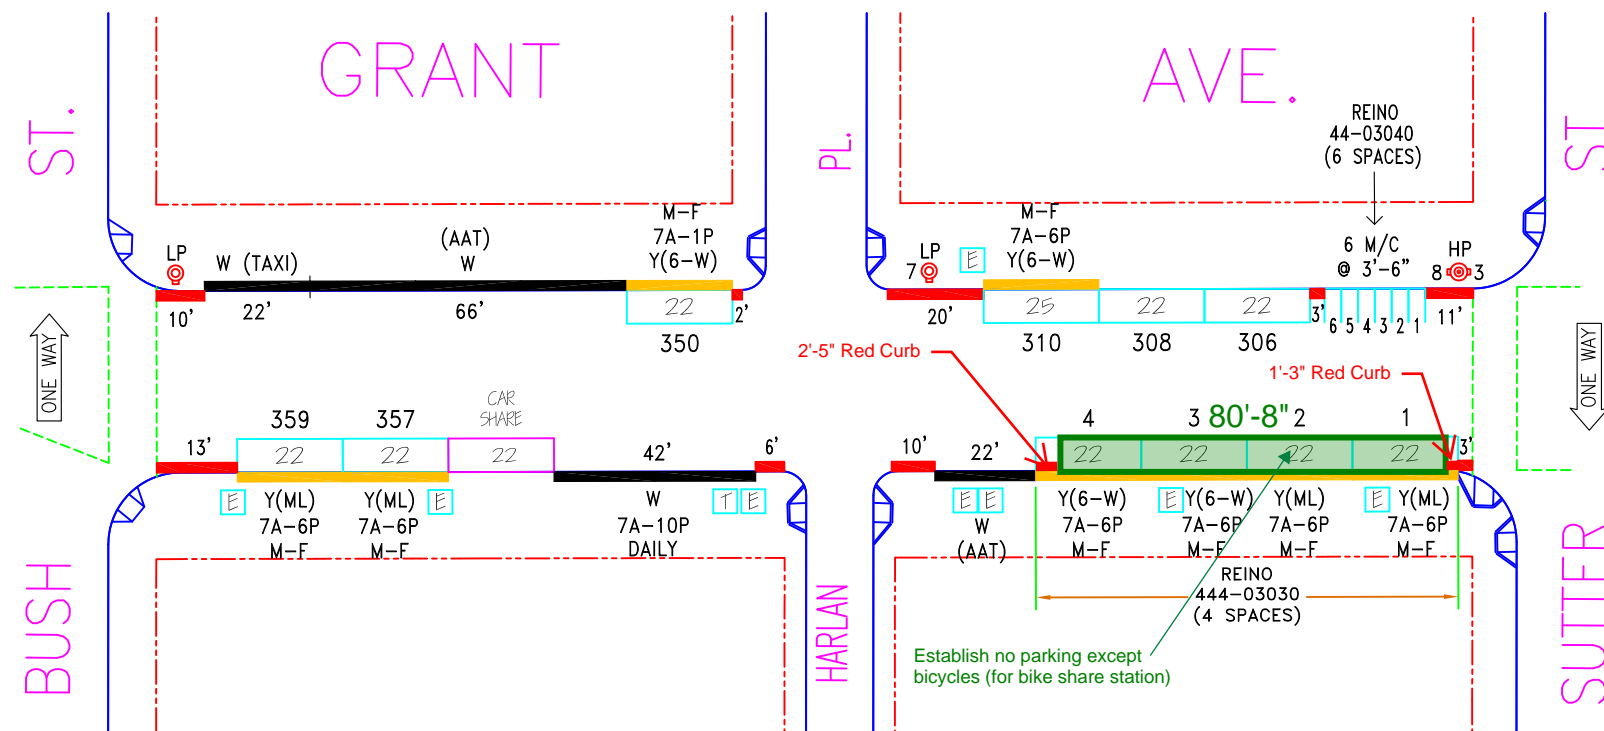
GRANT

AVE.

ST.

PL.

ST

REINO
44-03040
(6 SPACES)

LP
W (TAXI)
(AAT)
W
M-F
7A-1P
Y(6-W)
22
10'
22'
66'
2'
350

LP
7
E
M-F
7A-6P
Y(6-W)
25
22
22
20'
310
308
306
3'
6 M/C
@ 3'-6"
6 5 4 3 2 1
HP
8
3
11'

ONE WAY

ONE WAY

2'-5" Red Curb

1'-3" Red Curb

359
357
CAR SHARE
13'
22
22
22
42'
6'
E
Y(ML)
7A-6P
M-F
Y(ML)
7A-6P
M-F
E
W
7A-10P
DAILY
T
E

10'
22'
4
3 80'-8" 2
1
22
22
22
22
3'
E E
W
(AAT)
Y(6-W)
7A-6P
M-F
E Y(6-W)
7A-6P
M-F
Y(ML)
7A-6P
M-F
E Y(ML)
7A-6P
M-F

REINO
444-03030
(4 SPACES)

Establish no parking except bicycles (for bike share station)

BUSH

HARLAN

SUTTER